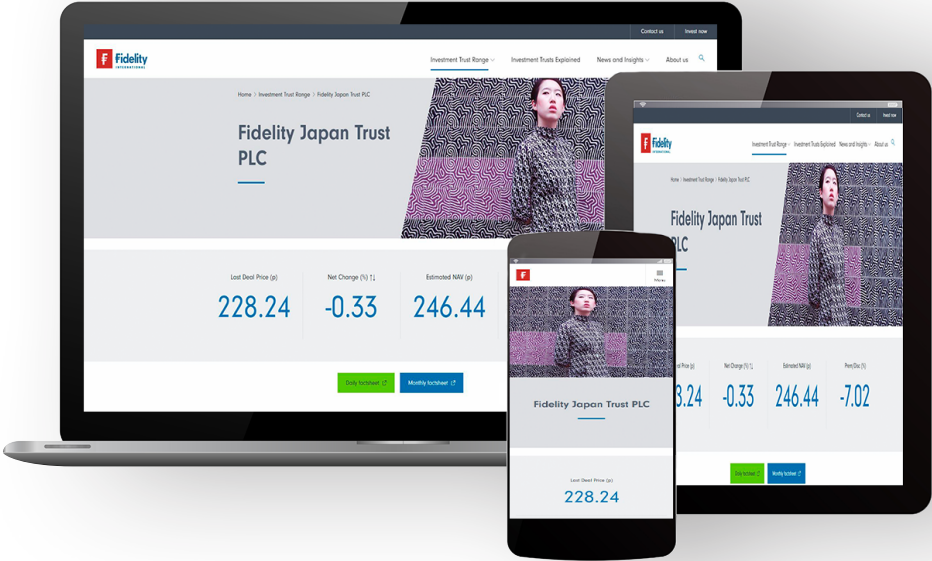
Contact us

Invest now

Fidelity INTERNATIONAL

Investment Trust Range

Investment Trusts Explained

News and Insights

About us

Home > Investment Trust Range > Fidelity Japan Trust PLC

Fidelity Japan Trust PLC

| Last Deal Price (p) | Net Change (%) | Estimated NAV (p) |
|---|---|---|
| 228.24 | -0.33 | 246.44 |

Daily factsheet

Monthly factsheet

Contact us

Invest now

Fidelity INTERNATIONAL

Investment Trust Range

Investment Trusts Explained

News and Insights

About us

Home > Investment Trust Range > Fidelity Japan Trust PLC

Fidelity Japan Trust PLC

| Last Deal Price (p) | Net Change (%) | Estimated NAV (p) | Prem/Disc (%) |
|---|---|---|---|
| 228.24 | -0.33 | 246.44 | -7.02 |

Daily factsheet

Monthly factsheet

Menu

Fidelity Japan Trust PLC

Last Deal Price (p)

228.24